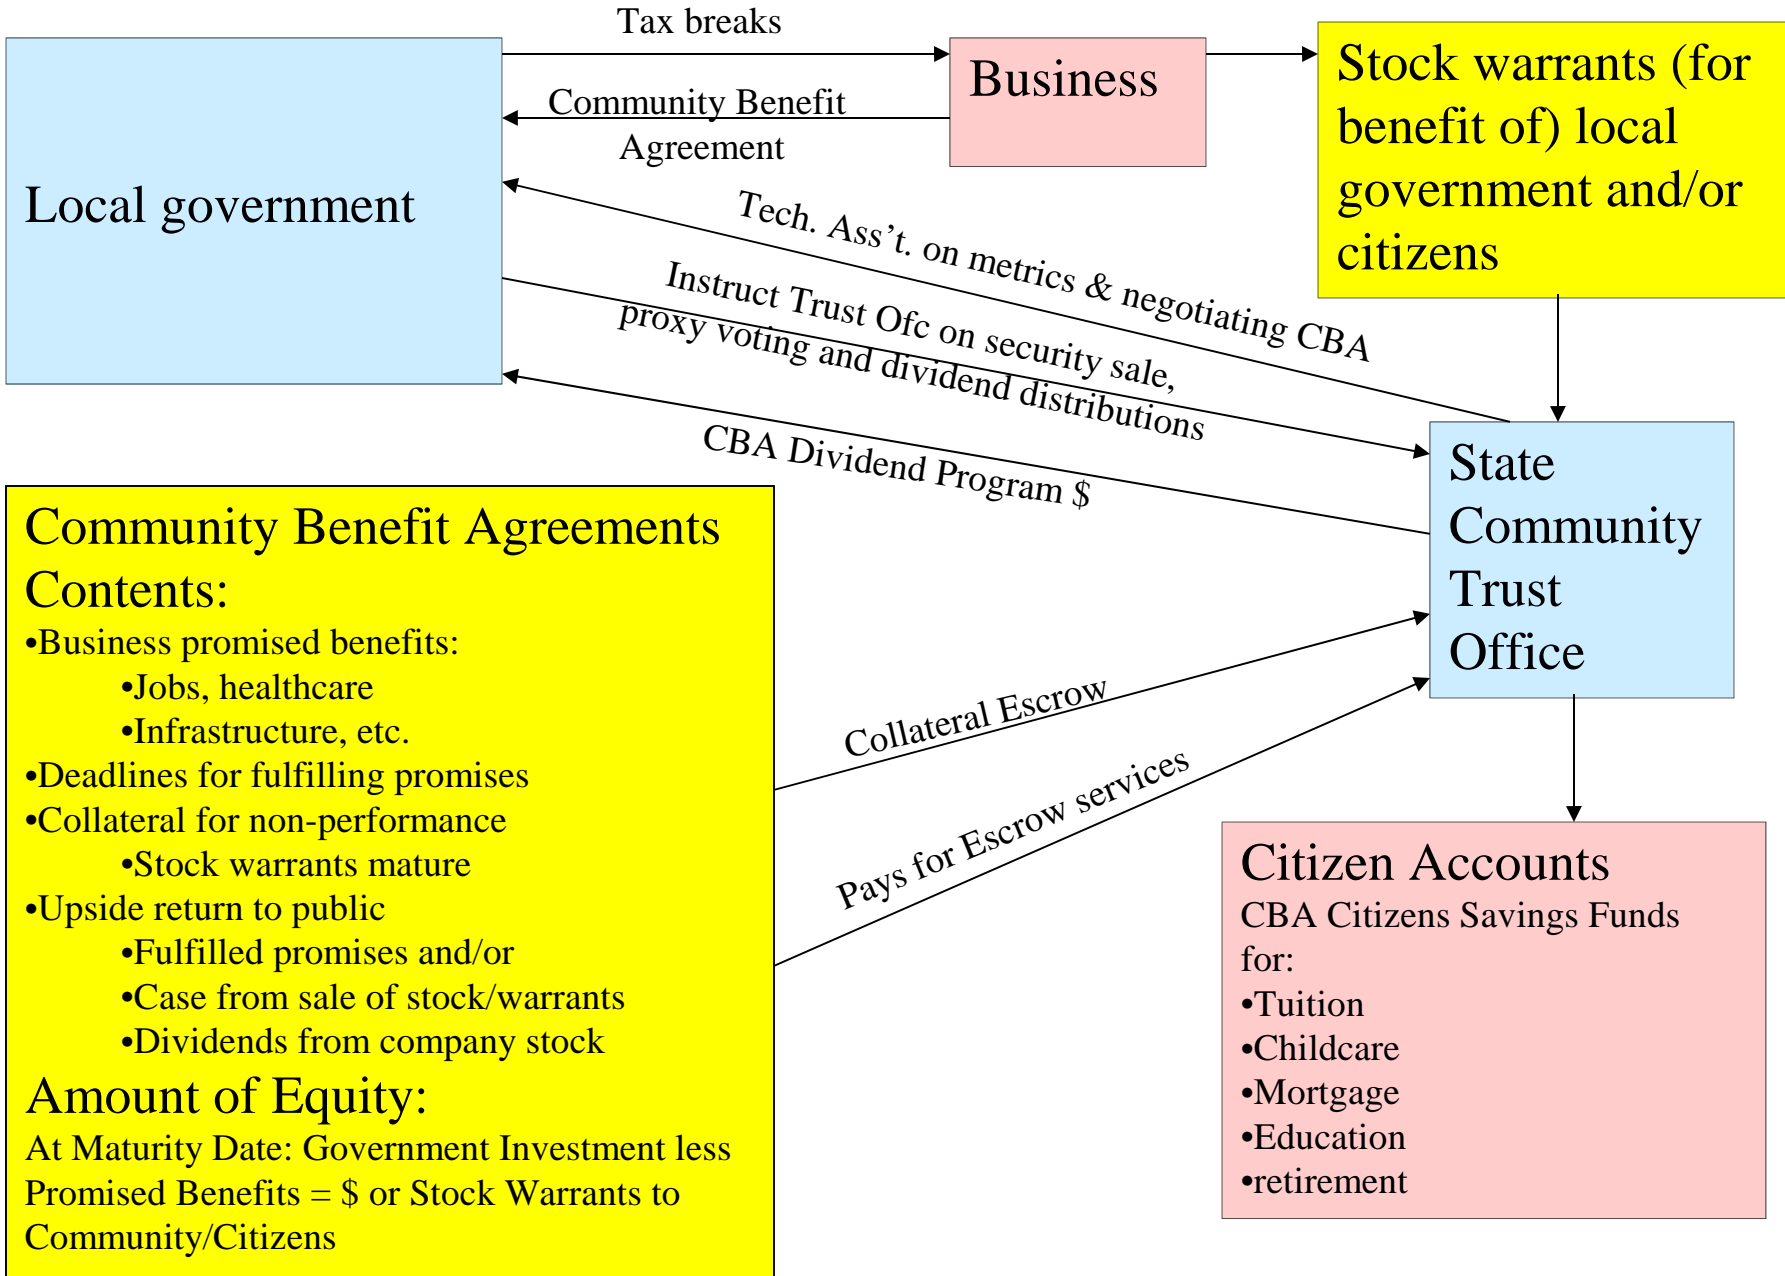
Local government

Tax breaks

Community Benefit Agreement

Business

Stock warrants (for benefit of) local government and/or citizens

Tech. Ass't. on metrics & negotiating CBA

Instruct Trust Ofc on security sale, proxy voting and dividend distributions

CBA Dividend Program $

State Community Trust Office

Community Benefit Agreements Contents:
•Business promised benefits:
•Jobs, healthcare
•Infrastructure, etc.
•Deadlines for fulfilling promises
•Collateral for non-performance
•Stock warrants mature
•Upside return to public
•Fulfilled promises and/or
•Case from sale of stock/warrants
•Dividends from company stock
Amount of Equity:
At Maturity Date: Government Investment less Promised Benefits = $ or Stock Warrants to Community/Citizens

Collateral Escrow

Pays for Escrow services

Citizen Accounts
CBA Citizens Savings Funds for:
•Tuition
•Childcare
•Mortgage
•Education
•retirement